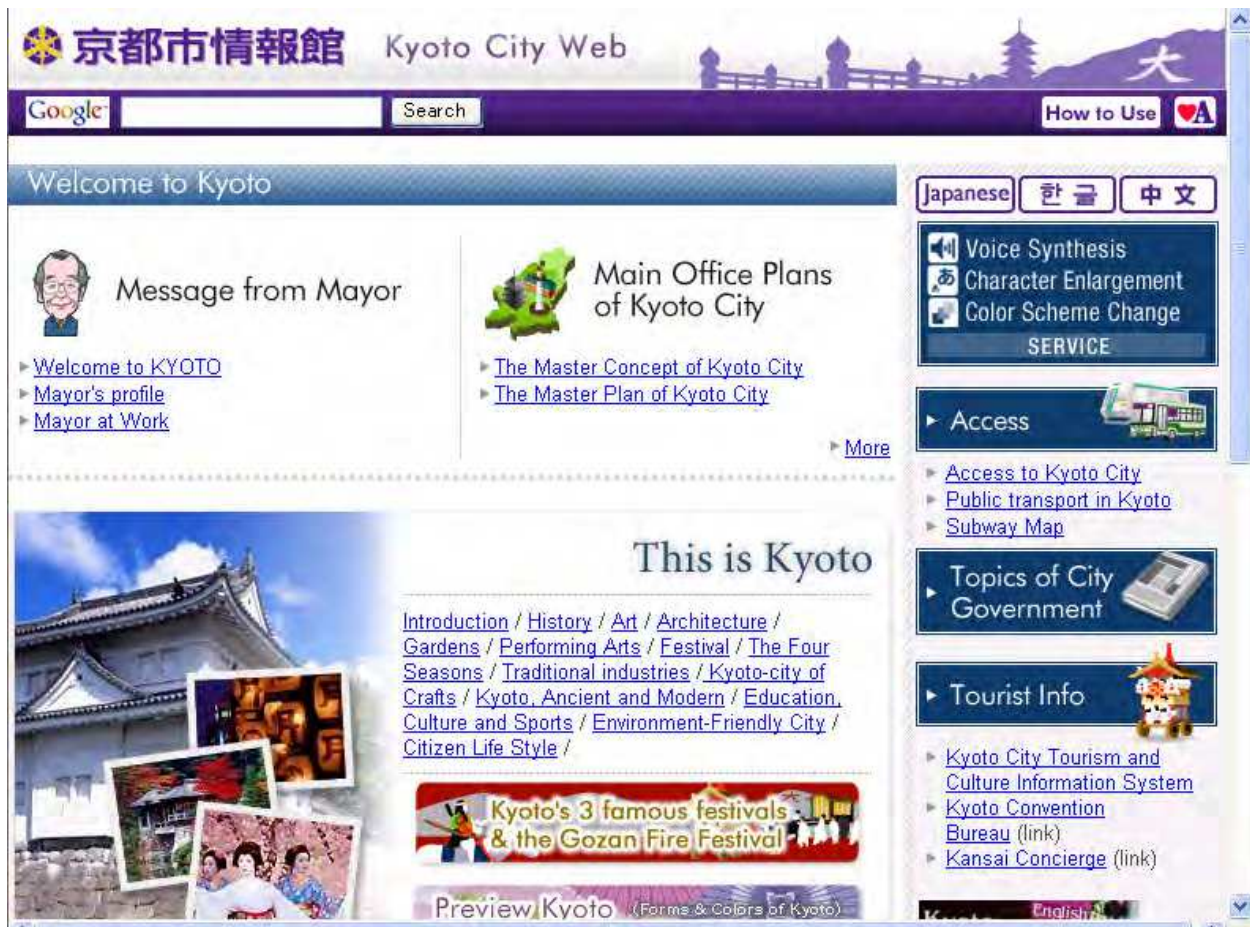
京都市情報館 Kyoto City Web

大

Google Search

How to Use

Welcome to Kyoto

Japanese 한글 中文

Voice Synthesis
Character Enlargement
Color Scheme Change
SERVICE

Message from Mayor

Welcome to KYOTO
Mayor's profile
Mayor at Work

Main Office Plans of Kyoto City

The Master Concept of Kyoto City
The Master Plan of Kyoto City

More

Access

Access to Kyoto City
Public transport in Kyoto
Subway Map

Topics of City Government

This is Kyoto

Introduction / History / Art / Architecture / Gardens / Performing Arts / Festival / The Four Seasons / Traditional industries / Kyoto-city of Crafts / Kyoto, Ancient and Modern / Education, Culture and Sports / Environment-Friendly City / Citizen Life Style /

Tourist Info

Kyoto City Tourism and Culture Information System
Kyoto Convention Bureau (link)
Kansai Concierge (link)

Kyoto's 3 famous festivals & the Gozan Fire Festival

Preview Kyoto (Forms & Colors of Kyoto)

English